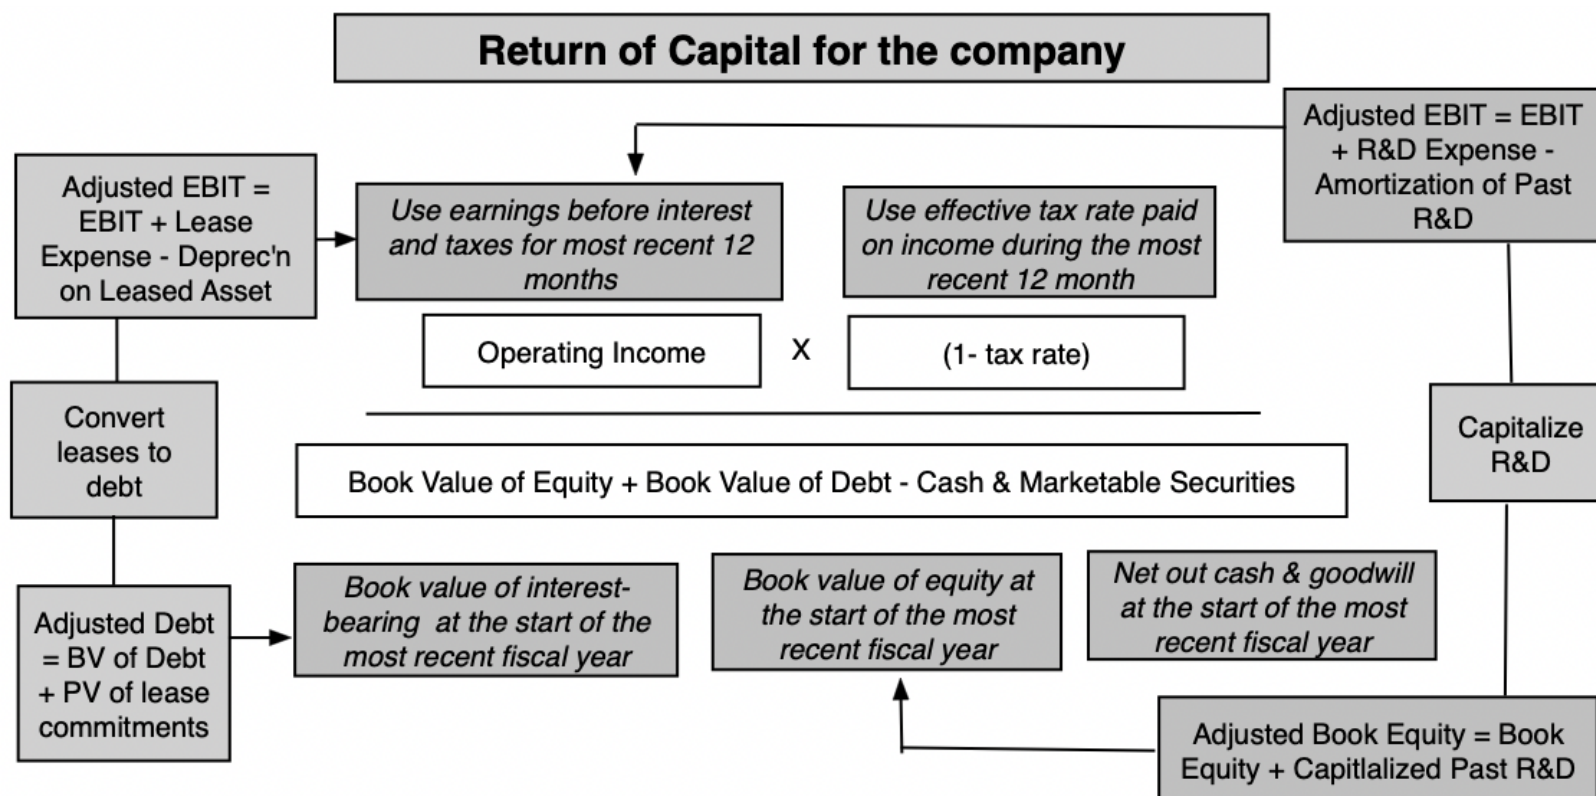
Return of Capital for the company

Adjusted EBIT = EBIT + R&D Expense - Amortization of Past R&D

Adjusted EBIT = EBIT + Lease Expense - Deprec'n on Leased Asset

Use earnings before interest and taxes for most recent 12 months

Use effective tax rate paid on income during the most recent 12 month

Operating Income

X

(1- tax rate)

Convert leases to debt

Capitalize R&D

Book Value of Equity + Book Value of Debt - Cash & Marketable Securities

Adjusted Debt = BV of Debt + PV of lease commitments

Book value of interest-bearing at the start of the most recent fiscal year

Book value of equity at the start of the most recent fiscal year

Net out cash & goodwill at the start of the most recent fiscal year

Adjusted Book Equity = Book Equity + Capitlalized Past R&D